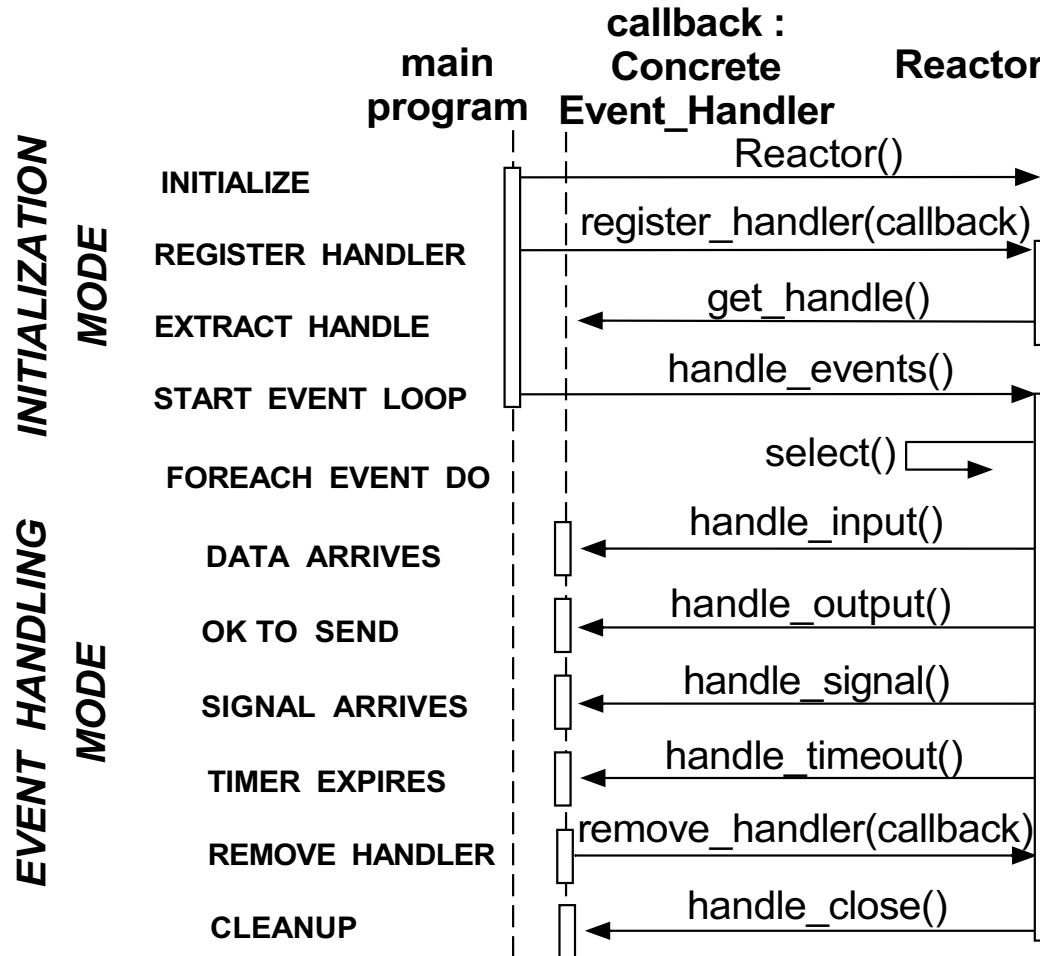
main program

callback : Concrete Event_Handler

Reactor

INITIALIZATION MODE

INITIALIZE

Reactor()

REGISTER HANDLER

register_handler(callback)

EXTRACT HANDLE

get_handle()

START EVENT LOOP

handle_events()

FOREACH EVENT DO

select()

EVENT HANDLING MODE

DATA ARRIVES

handle_input()

OK TO SEND

handle_output()

SIGNAL ARRIVES

handle_signal()

TIMER EXPIRES

handle_timeout()

REMOVE HANDLER

remove_handler(callback)

CLEANUP

handle_close()